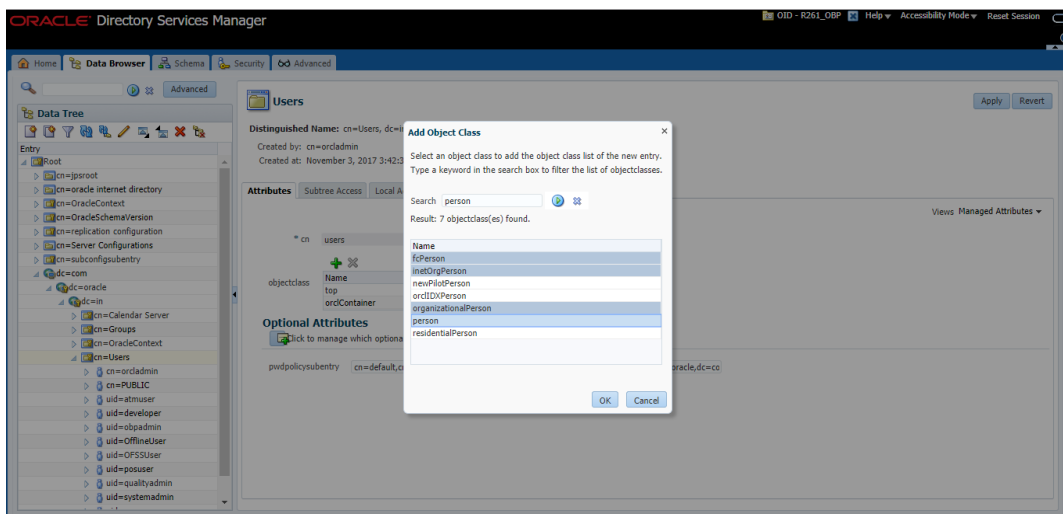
ORACLE Directory Services Manager

OID - R261_OBP Help ▾ Accessibility Mode ▾ Reset Session

Home Data Browser Schema Security Advanced

Advanced

Data Tree

Entry

Root
cn=jpsroot
cn=oracle internet directory
cn=OracleContext
cn=OracleSchemaVersion
cn=replication configuration
cn=Server Configurations
cn=subconfigsubentry
dc=com
dc=oracle
dc=in
cn=Calendar Server
cn=Groups
cn=OracleContext
cn=Users
cn=orcladmin
cn=PUBLIC
uid=atmuser
uid=developer
uid=obpadmin
uid=OfflineUser
uid=OFSSUser
uid=posuser
uid=qualityadmin
uid=systemadmin

Users

Apply Revert

Distinguished Name: cn=Users, dc=i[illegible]

Created by: cn=orcladmin
Created at: November 3, 2017 3:42:3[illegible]

Attributes Subtree Access Local A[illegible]

Views Managed Attributes ▾

* cn users

objectclass
Name
top
orclContainer

Optional Attributes

Click to manage which optiona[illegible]

pwdpolicysubentry cn=default,c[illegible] oracle,dc=co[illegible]

Add Object Class

Select an object class to add the object class list of the new entry. Type a keyword in the search box to filter the list of objectclasses.

Search person

Result: 7 objectclass(es) found.

Name
fcPerson
inetOrgPerson
newPilotPerson
orclIDXPerson
organizationalPerson
person
residentialPerson

OK Cancel